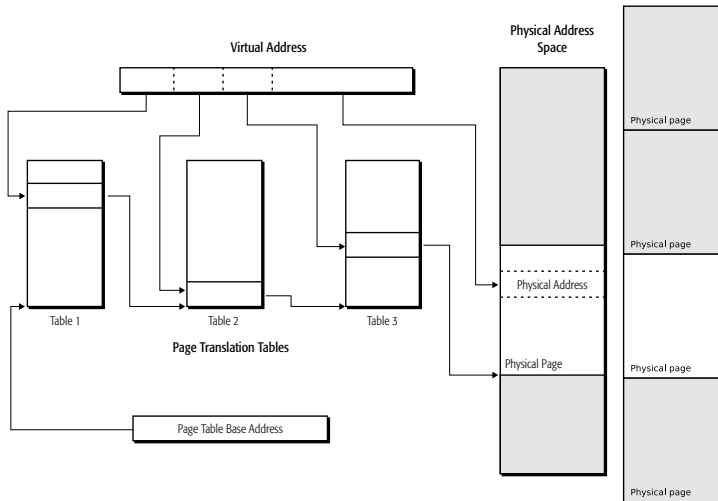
Virtual Address

Physical Address Space

Physical page

Physical page

Physical page

Physical page

Physical Address

Physical Page

Table 1

Table 2

Table 3

Page Translation Tables

Page Table Base Address